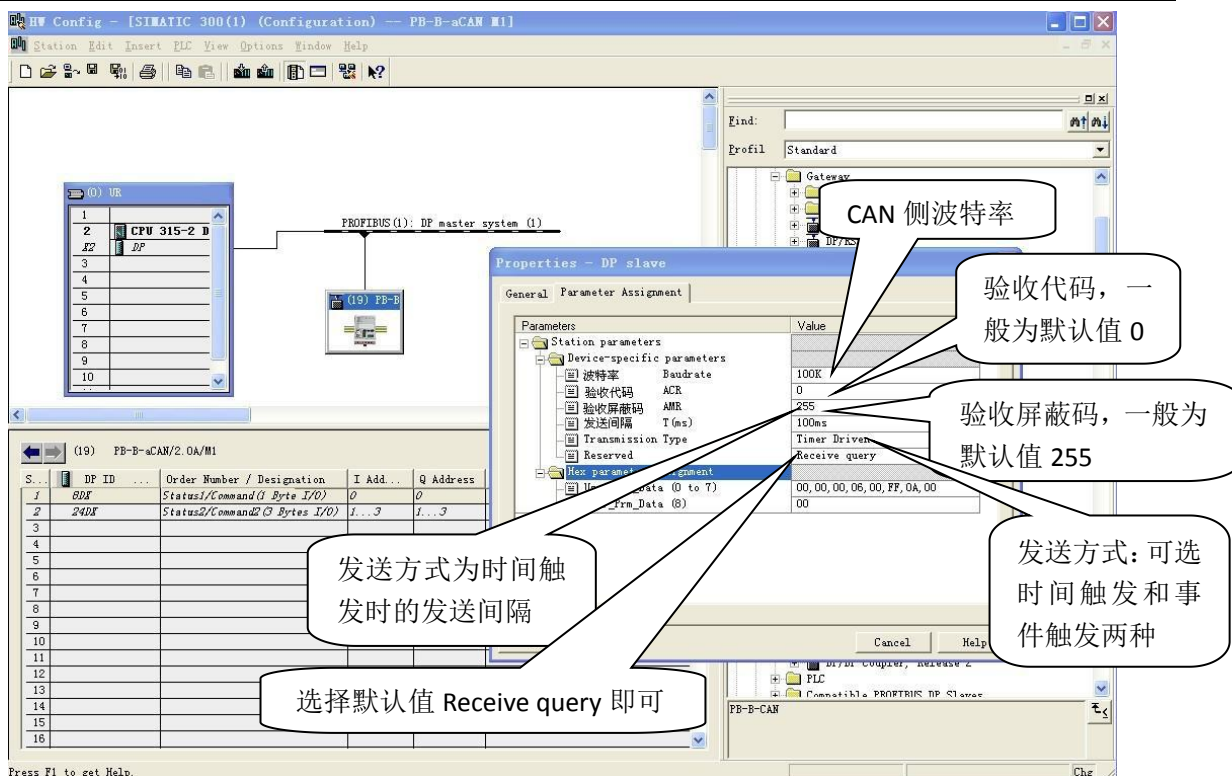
HW Config - [SIMATIC 300(1) (Configuration) -- PB-B-aCAN M1]

Station Edit Insert PLC View Options Window Help

(0) UR

| | |
|---|---|
| 1 | |
| 2 | CPU 315-2 D |
| X2 | DP |
| 3 | |
| 4 | |
| 5 | |
| 6 | |
| 7 | |
| 8 | |
| 9 | |
| 10 | |

PROFIBUS(1): DP master system (1)

(19) PB-B

Find:

Profil Standard

Gateway

DP/RS

CAN 侧波特率

Properties - DP slave

General Parameter Assignment

| Parameters | Value |
|---|---|
| Station parameters | |
| Device-specific parameters | |
| 波特率 Baudrate | 100K |
| 验收代码 ACR | 0 |
| 验收屏蔽码 AMR | 255 |
| 发送间隔 T(ms) | 100ms |
| Transmission Type | Timer Driven |
| Reserved | Receive query |
| Hex parameter assignment | |
| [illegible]_Data (0 to 7) | 00, 00, 00, 06, 00, FF, 0A, 00 |
| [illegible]_Prm_Data (8) | 00 |

验收代码，一般为默认值 0

验收屏蔽码，一般为默认值 255

(19) PB-B-aCAN/2.0A/M1

| S... | DP ID | ... | Order Number / Designation | I Add... | Q Address |
|---|---|---|---|---|---|
| 1 | 8DX | | Status1/Command(1 Byte I/O) | 0 | 0 |
| 2 | 24DX | | Status2/Command2(3 Bytes I/O) | 1...3 | 1...3 |
| 3 | | | | | |
| 4 | | | | | |
| 5 | | | | | |
| 6 | | | | | |
| 7 | | | | | |
| 8 | | | | | |
| 9 | | | | | |
| 10 | | | | | |
| 11 | | | | | |
| 12 | | | | | |
| 13 | | | | | |
| 14 | | | | | |
| 15 | | | | | |
| 16 | | | | | |

发送方式为时间触发时的发送间隔

发送方式：可选时间触发和事件触发两种

选择默认值 Receive query 即可

Cancel Help

DP/DP Coupler, Release 2

PLC

Compatible PROFIBUS DP Slaves

PB-B-CAN

Press F1 to get Help.

Chg